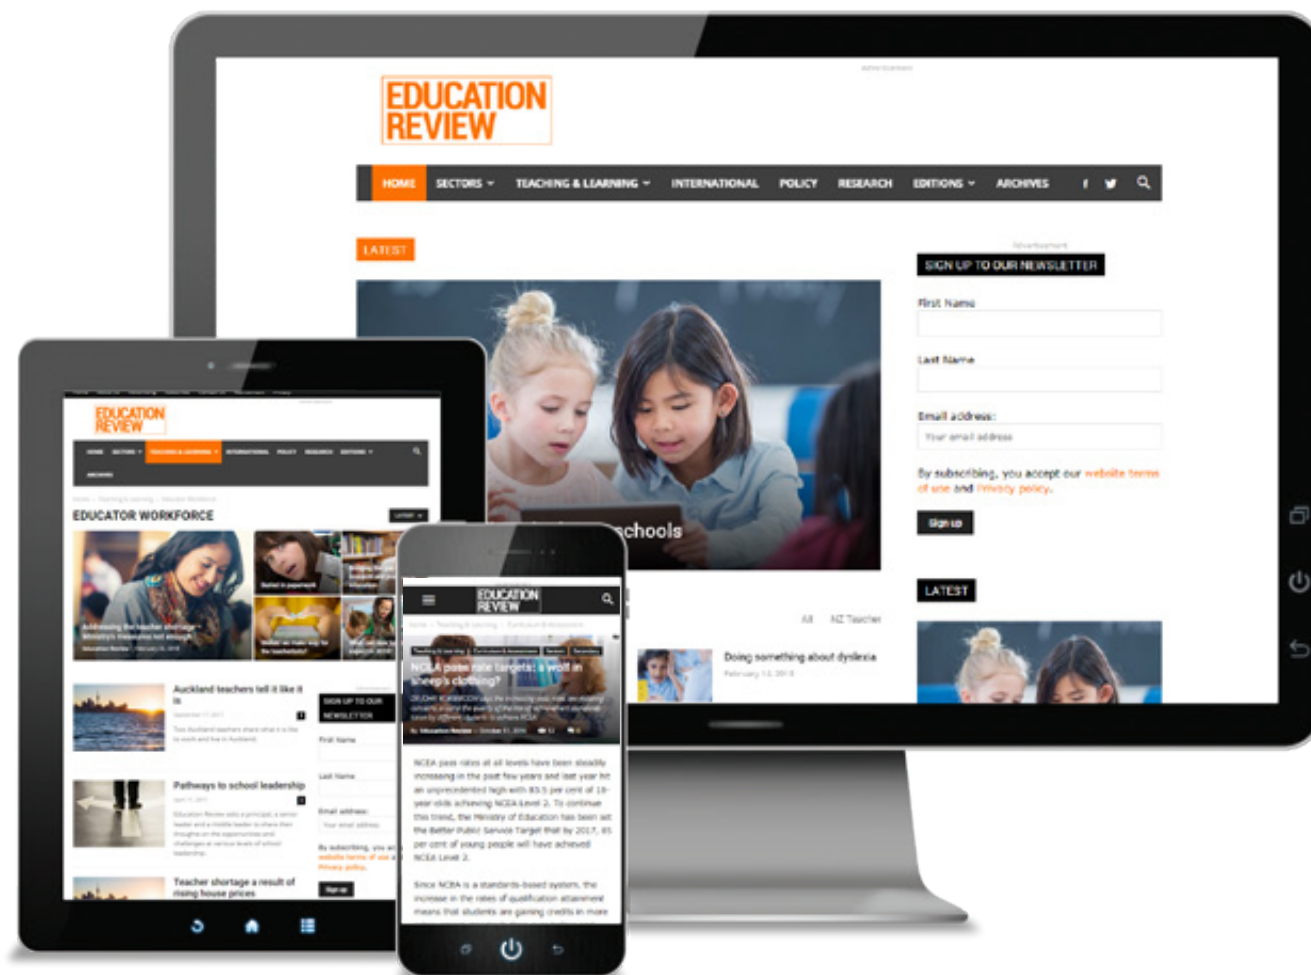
EDUCATION REVIEW

HOME SECTORS TEACHING & LEARNING INTERNATIONAL POLICY RESEARCH EDITIONS ARCHIVES

LATEST

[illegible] schools

SIGN UP TO OUR NEWSLETTER

First Name

Last Name

Email address:

Your email address

By subscribing, you accept our website terms of use and Privacy policy.

Sign up

LATEST

All NZ Teacher

Doing something about dyslexia

EDUCATION REVIEW

EDUCATOR WORKFORCE

Addressing the teacher shortage

Auckland teachers tell it like it is

Pathways to school leadership

Teacher shortage a result of rising house prices

SIGN UP TO OUR NEWSLETTER

First Name

Last Name

Email address:

Your email address

By subscribing, you accept our website terms of use and Privacy policy.

Sign up

EDUCATION REVIEW

NCEA pass rate targets: a wolf in sheep's clothing?

NCEA pass rates at all levels have been steadily increasing in the past few years and last year hit an unprecedented high with 85.5 per cent of 18-year-olds achieving NCEA Level 2. To continue this trend, the Ministry of Education has been set the Better Public Service Target that by 2017, 85 per cent of young people will have achieved NCEA Level 2.

Since NCEA is a standards-based system, the increase in the rates of qualification attainment means that students are gaining credits in more